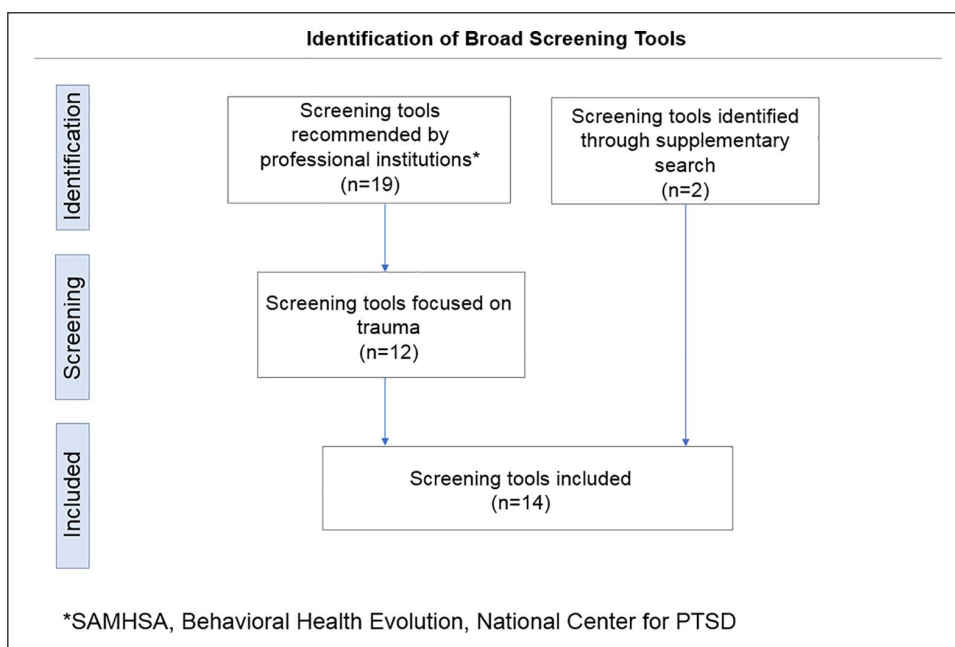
Identification of Broad Screening Tools

Identification

Screening tools recommended by professional institutions*
(n=19)

Screening tools identified through supplementary search
(n=2)

Screening

Screening tools focused on trauma
(n=12)

Included

Screening tools included
(n=14)

*SAMHSA, Behavioral Health Evolution, National Center for PTSD